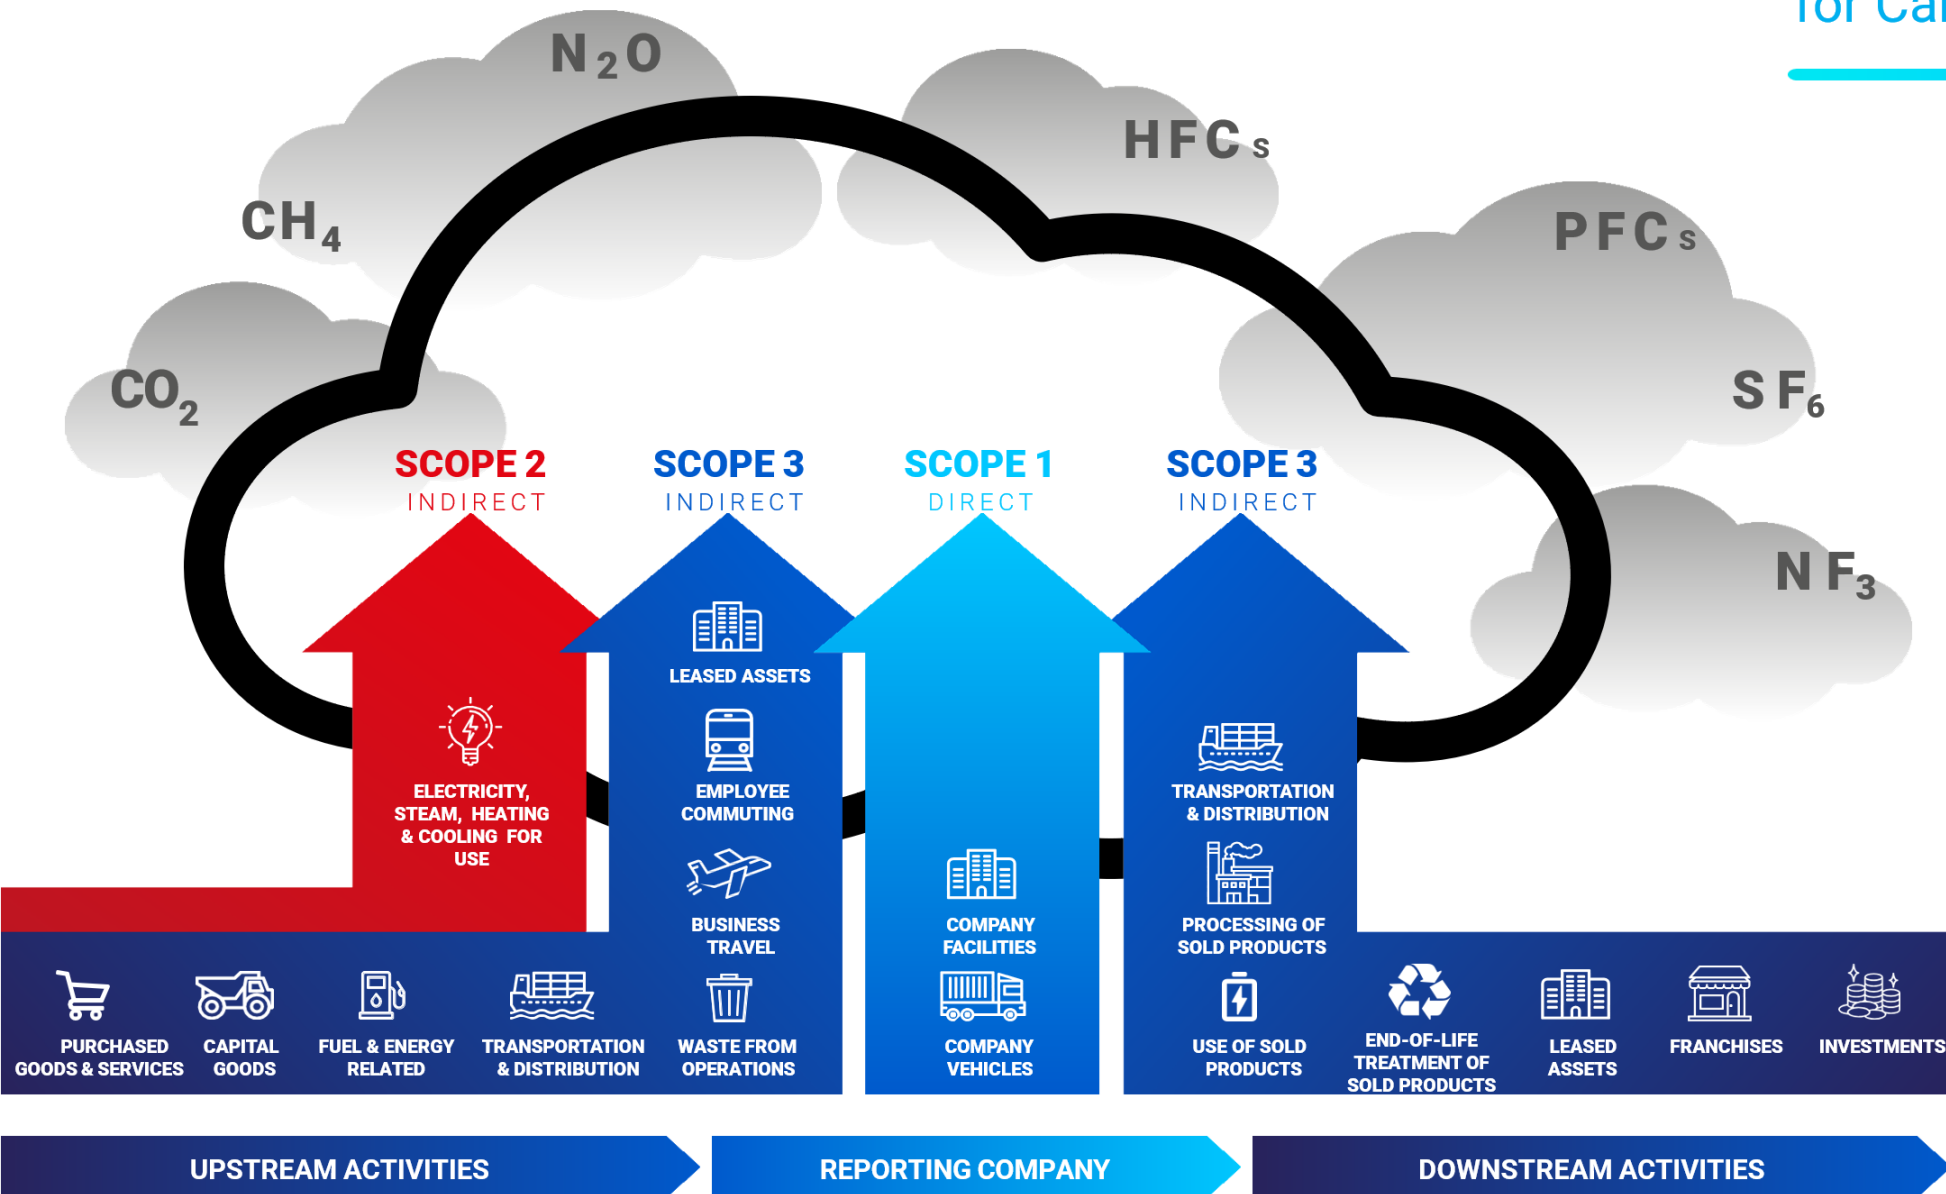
for Ca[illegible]

$N_2O$

HFCs

$CH_4$

PFCs

$CO_2$

$SF_6$

$NF_3$

SCOPE 2
INDIRECT

SCOPE 3
INDIRECT

SCOPE 1
DIRECT

SCOPE 3
INDIRECT

LEASED ASSETS

ELECTRICITY, STEAM, HEATING & COOLING FOR USE

EMPLOYEE COMMUTING

BUSINESS TRAVEL

COMPANY FACILITIES

TRANSPORTATION & DISTRIBUTION

PROCESSING OF SOLD PRODUCTS

PURCHASED GOODS & SERVICES

CAPITAL GOODS

FUEL & ENERGY RELATED

TRANSPORTATION & DISTRIBUTION

WASTE FROM OPERATIONS

COMPANY VEHICLES

USE OF SOLD PRODUCTS

END-OF-LIFE TREATMENT OF SOLD PRODUCTS

LEASED ASSETS

FRANCHISES

INVESTMENTS

UPSTREAM ACTIVITIES

REPORTING COMPANY

DOWNSTREAM ACTIVITIES